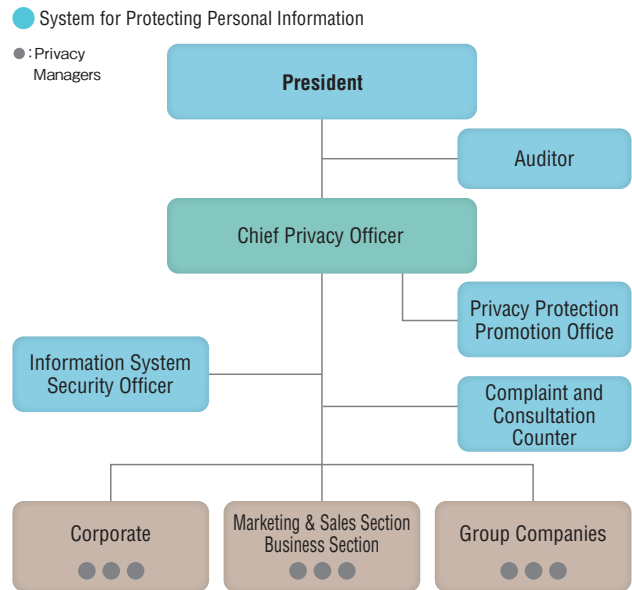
System for Protecting Personal Information

● : Privacy Managers

President

Auditor

Chief Privacy Officer

Privacy Protection Promotion Office

Information System Security Officer

Complaint and Consultation Counter

Corporate

Marketing & Sales Section Business Section

Group Companies